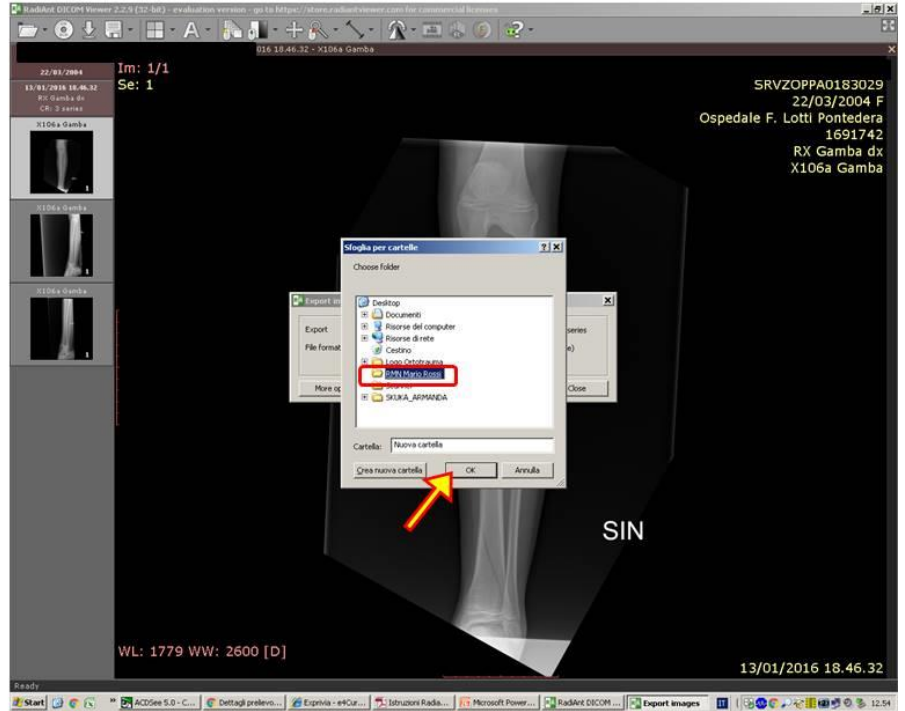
RadiAnt DICOM Viewer 2.2.9 (32-bit) - evaluation version - go to https://store.radiantviewer.com for commercial licenses

016 18.46.32 - X106a Gamba

22/03/2004
13/01/2016 18.46.32
RX Gamba dx
CR: 3 series

X106a Gamba
X106a Gamba
X106a Gamba

Im: 1/1
Se: 1

SRVZOPPA0183029
22/03/2004 F
Ospedale F. Lotti Pontedera
1691742
RX Gamba dx
X106a Gamba

Export im
Export
File format
More op
series
e)
Close

Sfoglia per cartelle
Choose folder
Desktop
Documenti
Risorse del computer
Risorse di rete
Cestino
Logo Ortotrauma
RMN Mario Rossi
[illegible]
SKUKA_ARMANDA
Cartella: Nuova cartella
Crea nuova cartella
OK
Annulla

SIN

WL: 1779 WW: 2600 [D]

13/01/2016 18.46.32

Ready

Start | ACDSee 5.0 - C... | Dettagli prelievo... | Exprivia - e4Cur... | Istruzioni Radia... | Microsoft Power... | RadiAnt DICOM ... | Export images | IT | 12.54